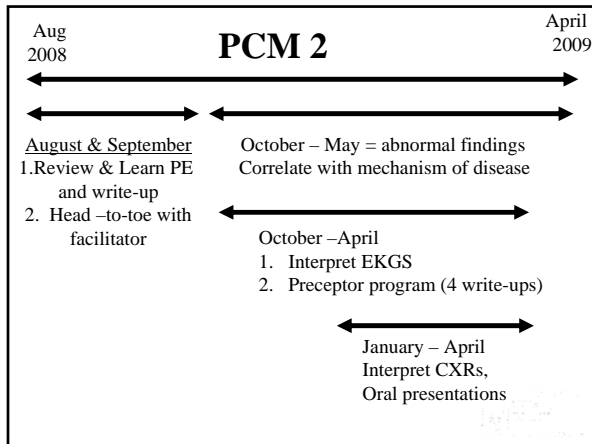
Aug 2008

PCM 2

April 2009

August & September
1.Review & Learn PE and write-up
2. Head –to-toe with facilitator

October – May = abnormal findings
Correlate with mechanism of disease

October –April
1. Interpret EKGS
2. Preceptor program (4 write-ups)

January – April
Interpret CXRs,
Oral presentations